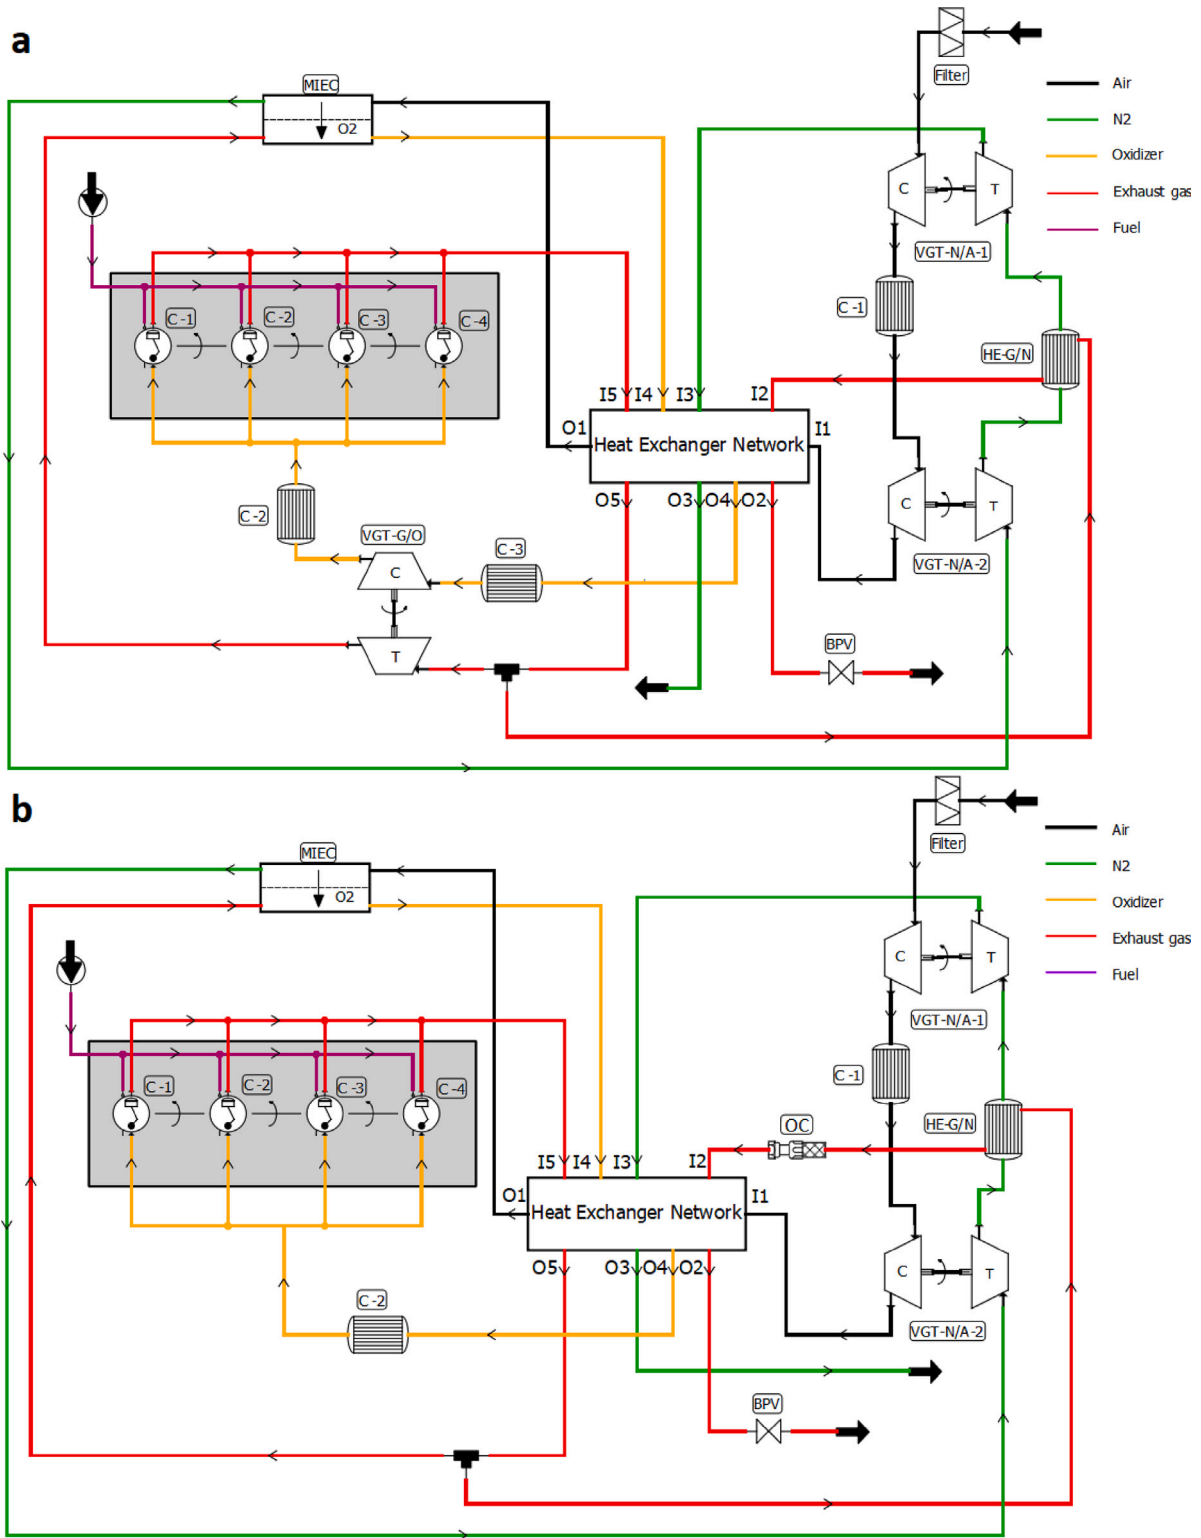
a

MIEC
O2

Filter

Air
N2
Oxidizer
Exhaust gas
Fuel

C
T
VGT-N/A-1
C -1
HE-G/N

C -1
C -2
C -3
C -4

I5 I4 I3 I2
O1 Heat Exchanger Network I1
O5 O3 O4 O2

C
T
VGT-N/A-2

C -2
VGT-G/O
C
C -3
T

BPV

b

MIEC
O2

Filter

Air
N2
Oxidizer
Exhaust gas
Fuel

C
T
VGT-N/A-1
C -1
HE-G/N
OC

C -1
C -2
C -3
C -4

I5 I4 I3 I2
O1 Heat Exchanger Network I1
O5 O3 O4 O2

C
T
VGT-N/A-2

C -2

BPV